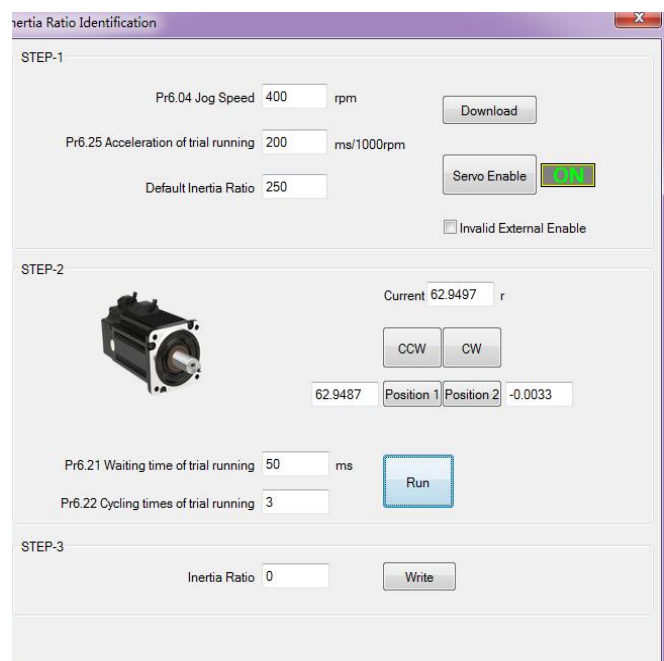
nertia Ratio Identification

STEP-1

Pr6.04 Jog Speed 400 rpm

Download

Pr6.25 Acceleration of trial running 200 ms/1000rpm

Servo Enable ON

Default Inertia Ratio 250

Invalid External Enable

STEP-2

Current 62.9497 r

CCW CW

62.9487 Position 1 Position 2 -0.0033

Pr6.21 Waiting time of trial running 50 ms

Run

Pr6.22 Cycling times of trial running 3

STEP-3

Inertia Ratio 0 Write